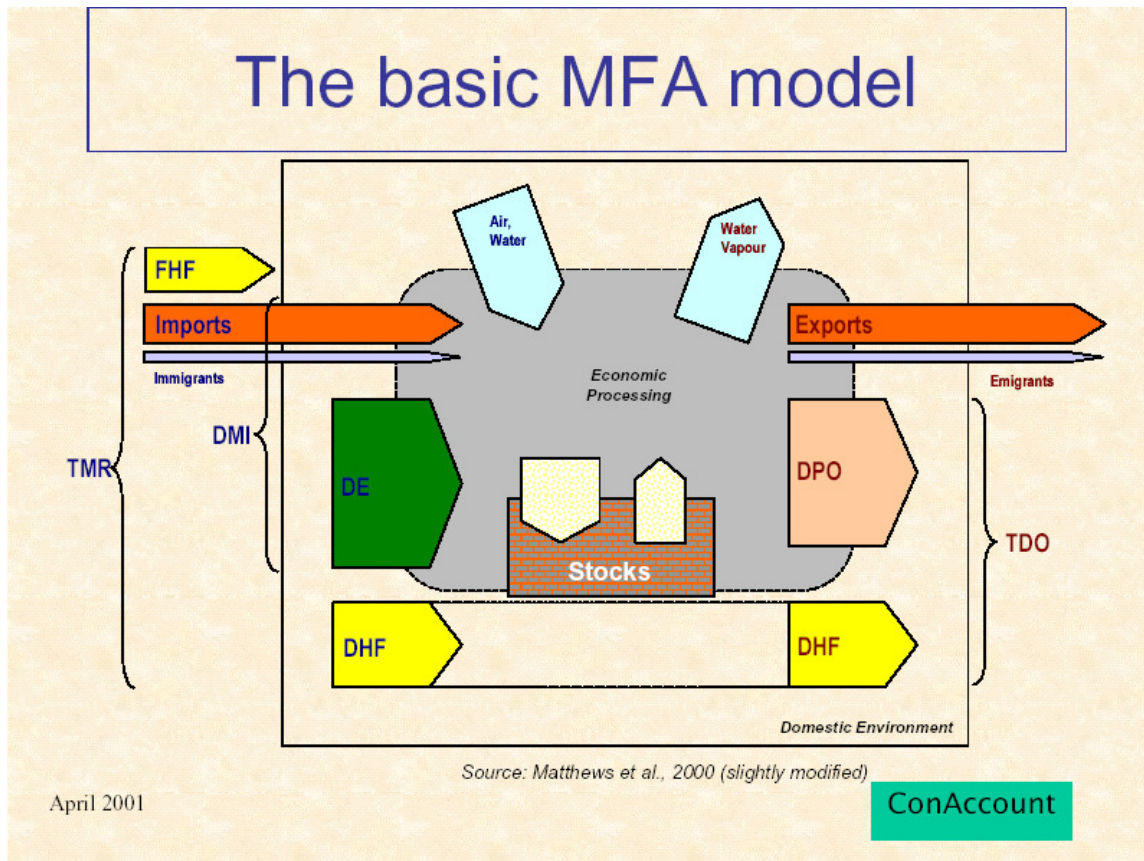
The basic MFA model

Air, Water

Water Vapour

FHF

Imports

Exports

Immigrants

Emigrants

Economic Processing

TMR

DMI

DE

DPO

TDO

Stocks

DHF

DHF

Domestic Environment

Source: Matthews et al., 2000 (slightly modified)

April 2001

ConAccount